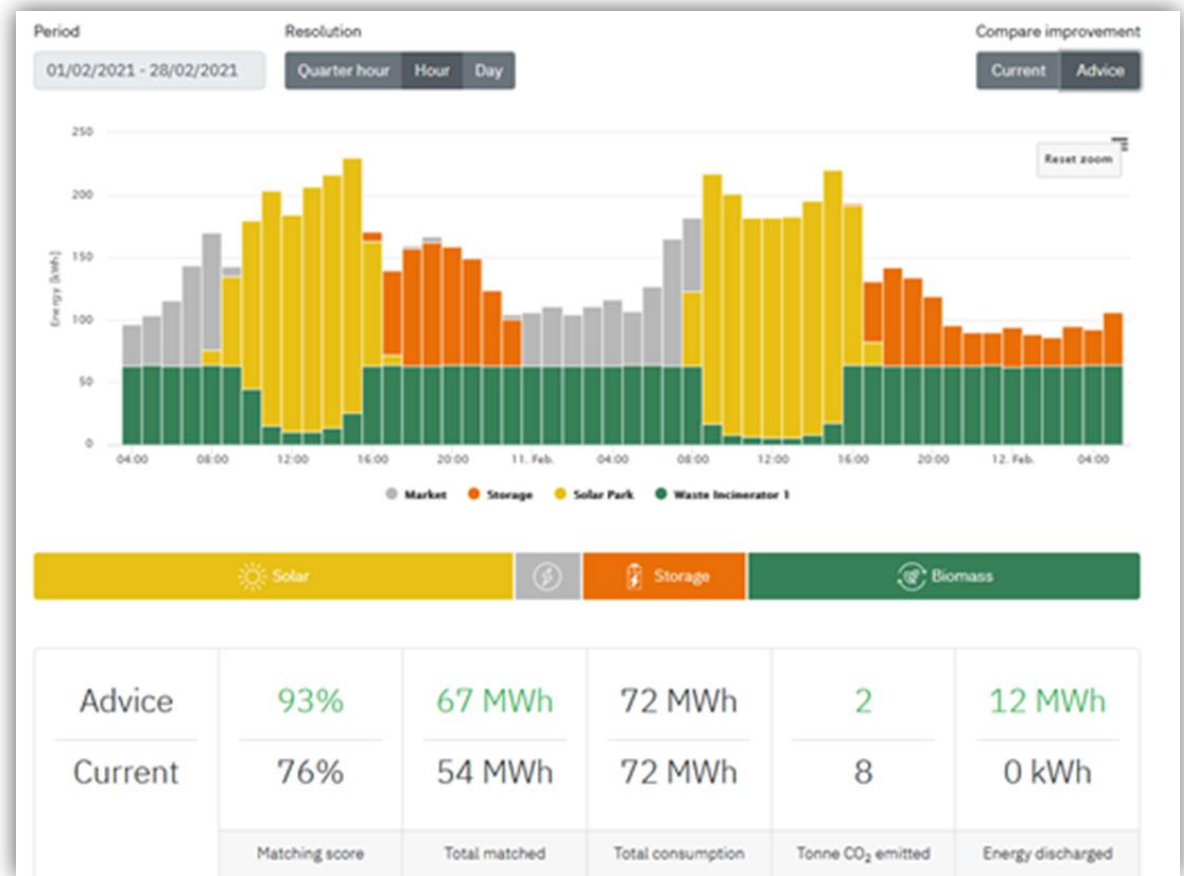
Period

01/02/2021 - 28/02/2021

Resolution

Quarter hour Hour Day

Compare improvement

Current Advice

Reset zoom

250
200
150
100
50
0

Energy (kWh)

04:00 08:00 12:00 16:00 20:00 11. Feb. 04:00 08:00 12:00 16:00 20:00 12. Feb. 04:00

Market Storage Solar Park Waste Incinerator 1

Solar Storage Biomass

| | | | | | |
|---|---|---|---|---|---|
| Advice | 93% | 67 MWh | 72 MWh | 2 | 12 MWh |
| Current | 76% | 54 MWh | 72 MWh | 8 | 0 kWh |
| | Matching score | Total matched | Total consumption | Tonne $CO_2$ emitted | Energy discharged |